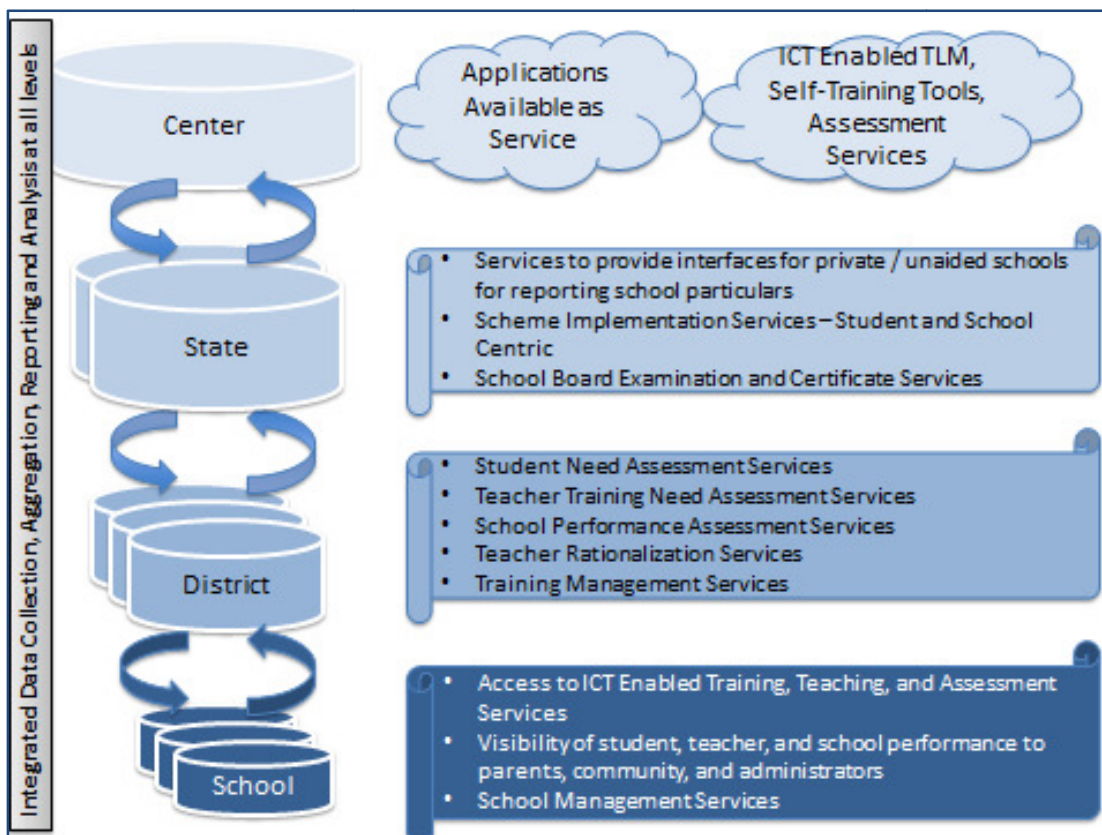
Integrated Data Collection, Aggregation, Reporting and Analysis at all levels

Center

State

District

School

Applications Available as Service

ICT Enabled TLM, Self-Training Tools, Assessment Services

- Services to provide interfaces for private / unaided schools for reporting school particulars
- Scheme Implementation Services – Student and School Centric
- School Board Examination and Certificate Services

- Student Need Assessment Services
- Teacher Training Need Assessment Services
- School Performance Assessment Services
- Teacher Rationalization Services
- Training Management Services

- Access to ICT Enabled Training, Teaching, and Assessment Services
- Visibility of student, teacher, and school performance to parents, community, and administrators
- School Management Services